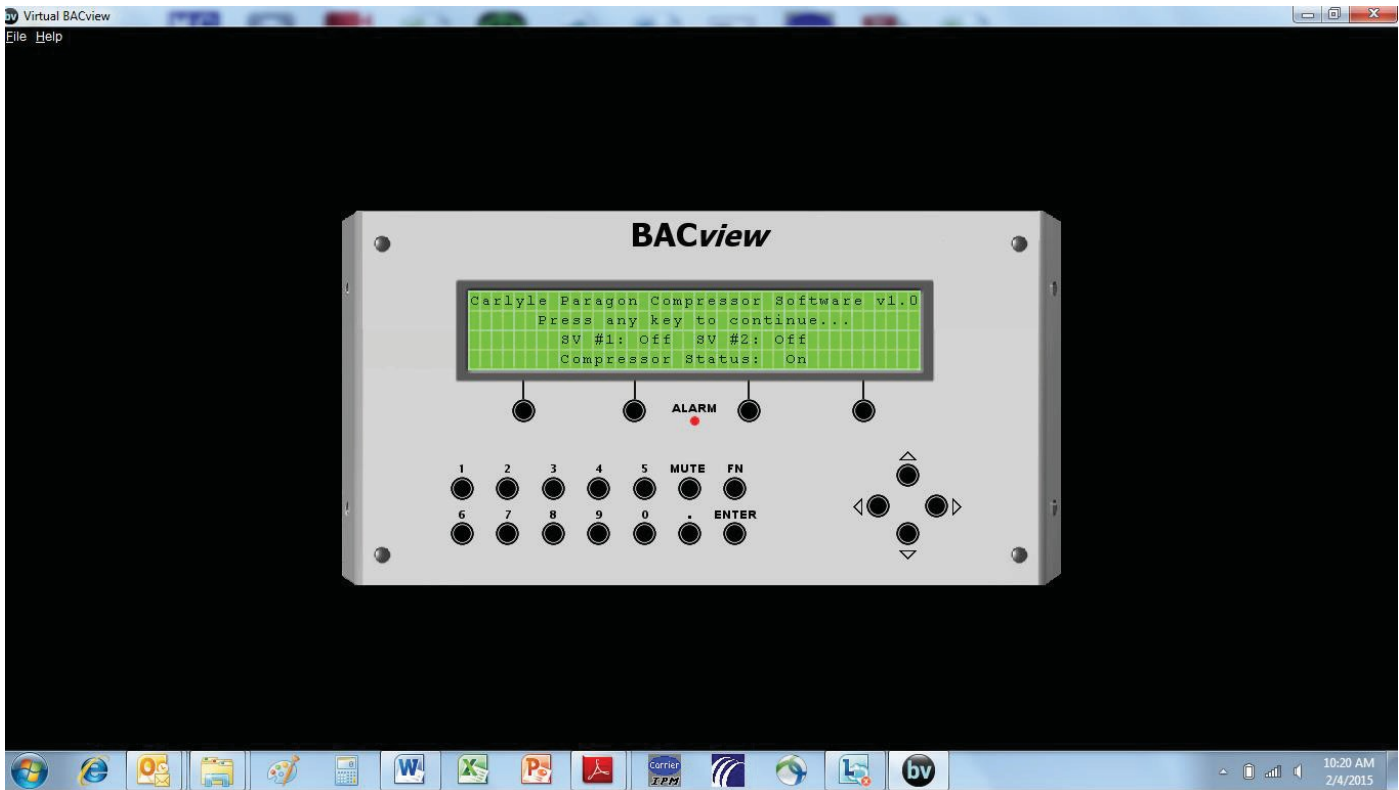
Virtual BACview
File Help

BACview

Carlyle Paragon Compressor Software v1.0
Press any key to continue...
SV #1: Off SV #2: Off
Compressor Status: On

ALARM

1 2 3 4 5 MUTE FN
6 7 8 9 0 . ENTER

Carrier IPM

bv

10:20 AM
2/4/2015